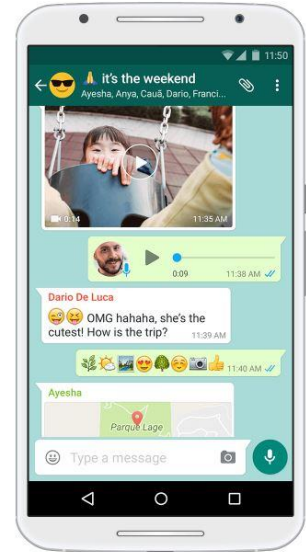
11:50

🙏 it's the weekend
Ayesha, Anya, Cauã, Dario, Franci...

0:14
11:35 AM

0:09
11:38 AM

Dario De Luca
😝😆 OMG hahaha, she's the cutest! How is the trip?
11:39 AM

🌿⛅🏞️😎🌳😊📷👍
11:40 AM

Ayesha
Parque Lage

Type a message